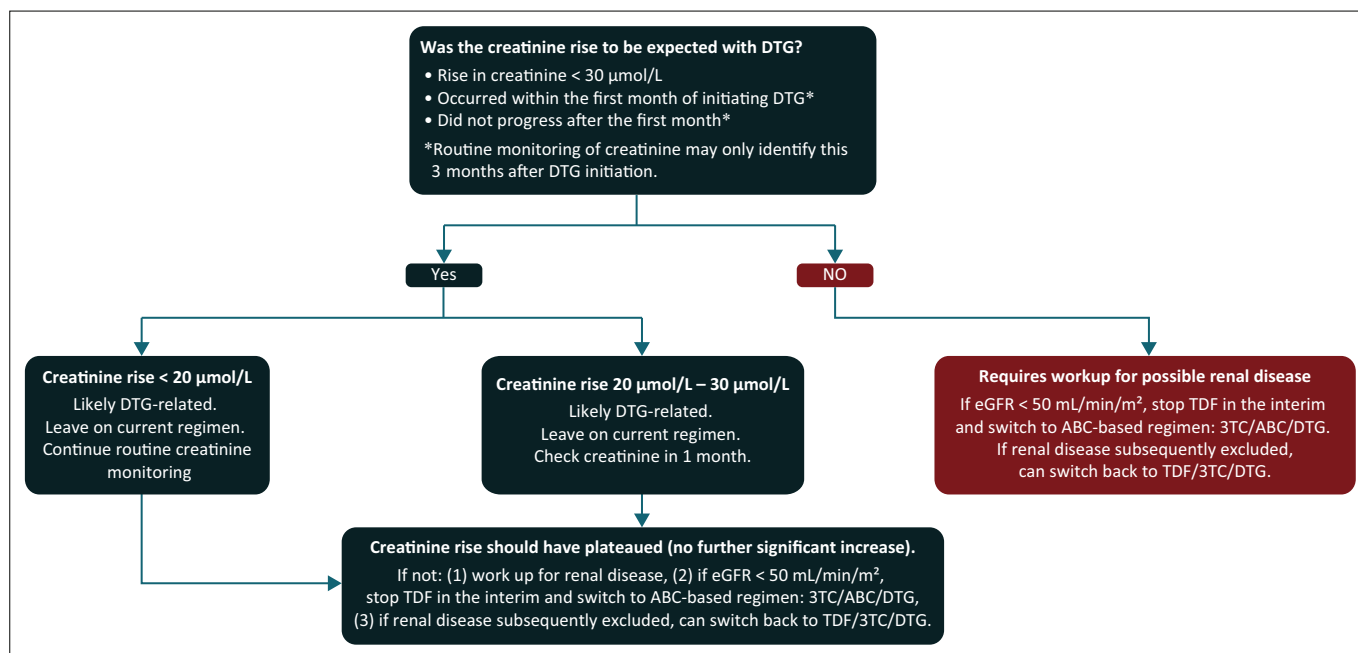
**Was the creatinine rise to be expected with DTG?**

• Rise in creatinine < 30 µmol/L
• Occurred within the first month of initiating DTG*
• Did not progress after the first month*

*Routine monitoring of creatinine may only identify this 3 months after DTG initiation.

Yes

NO

**Creatinine rise < 20 µmol/L**
Likely DTG-related.
Leave on current regimen.
Continue routine creatinine monitoring

**Creatinine rise 20 µmol/L – 30 µmol/L**
Likely DTG-related.
Leave on current regimen.
Check creatinine in 1 month.

**Requires workup for possible renal disease**
If eGFR < 50 mL/min/m², stop TDF in the interim and switch to ABC-based regimen: 3TC/ABC/DTG.
If renal disease subsequently excluded, can switch back to TDF/3TC/DTG.

**Creatinine rise should have plateaued (no further significant increase).**
If not: (1) work up for renal disease, (2) if eGFR < 50 mL/min/m², stop TDF in the interim and switch to ABC-based regimen: 3TC/ABC/DTG, (3) if renal disease subsequently excluded, can switch back to TDF/3TC/DTG.